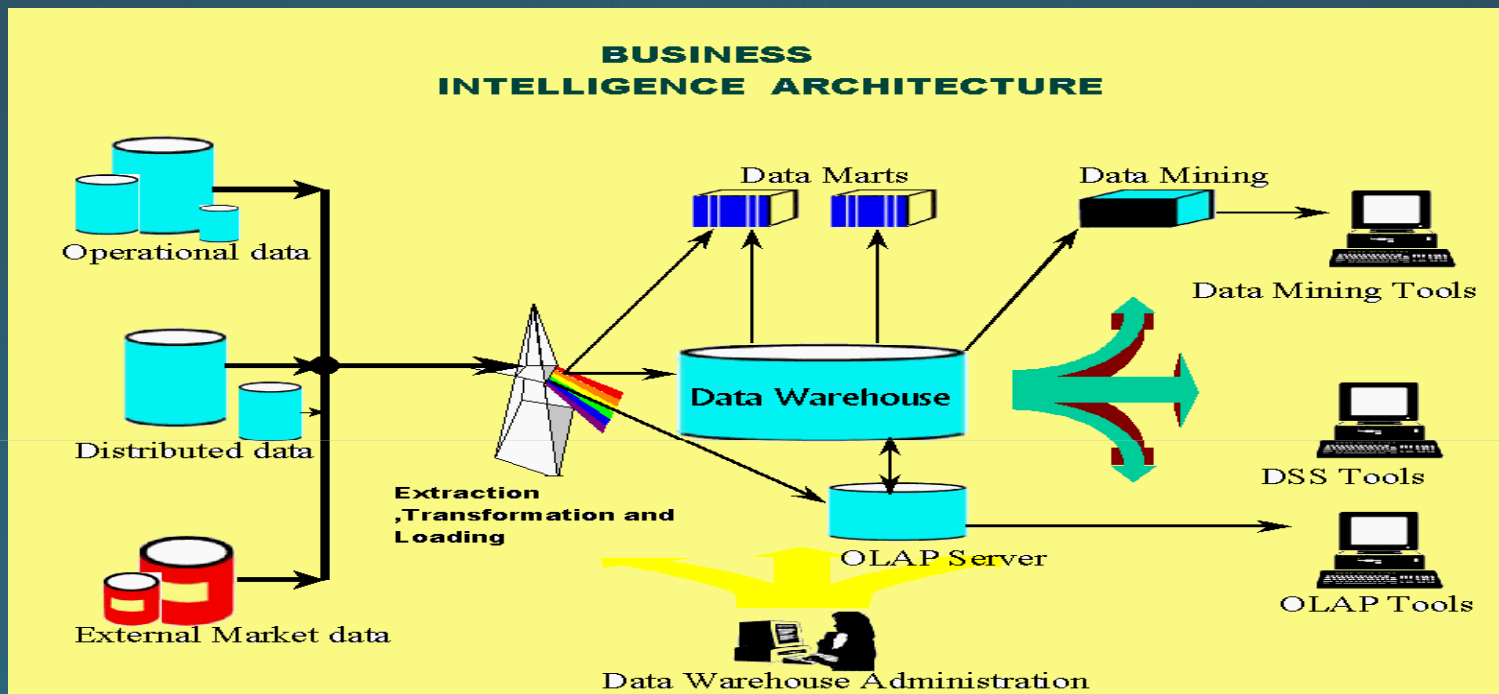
BUSINESS INTELLIGENCE ARCHITECTURE

Operational data

Distributed data

External Market data

Extraction ,Transformation and Loading

Data Marts

Data Mining

Data Mining Tools

Data Warehouse

DSS Tools

OLAP Server

OLAP Tools

Data Warehouse Administration